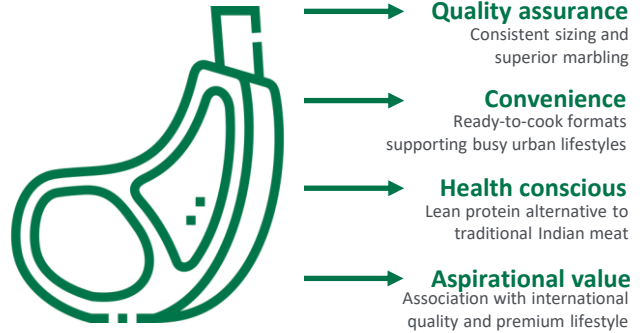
Quality assurance
Consistent sizing and superior marbling

Convenience
Ready-to-cook formats supporting busy urban lifestyles

Health conscious
Lean protein alternative to traditional Indian meat

Aspirational value
Association with international quality and premium lifestyle